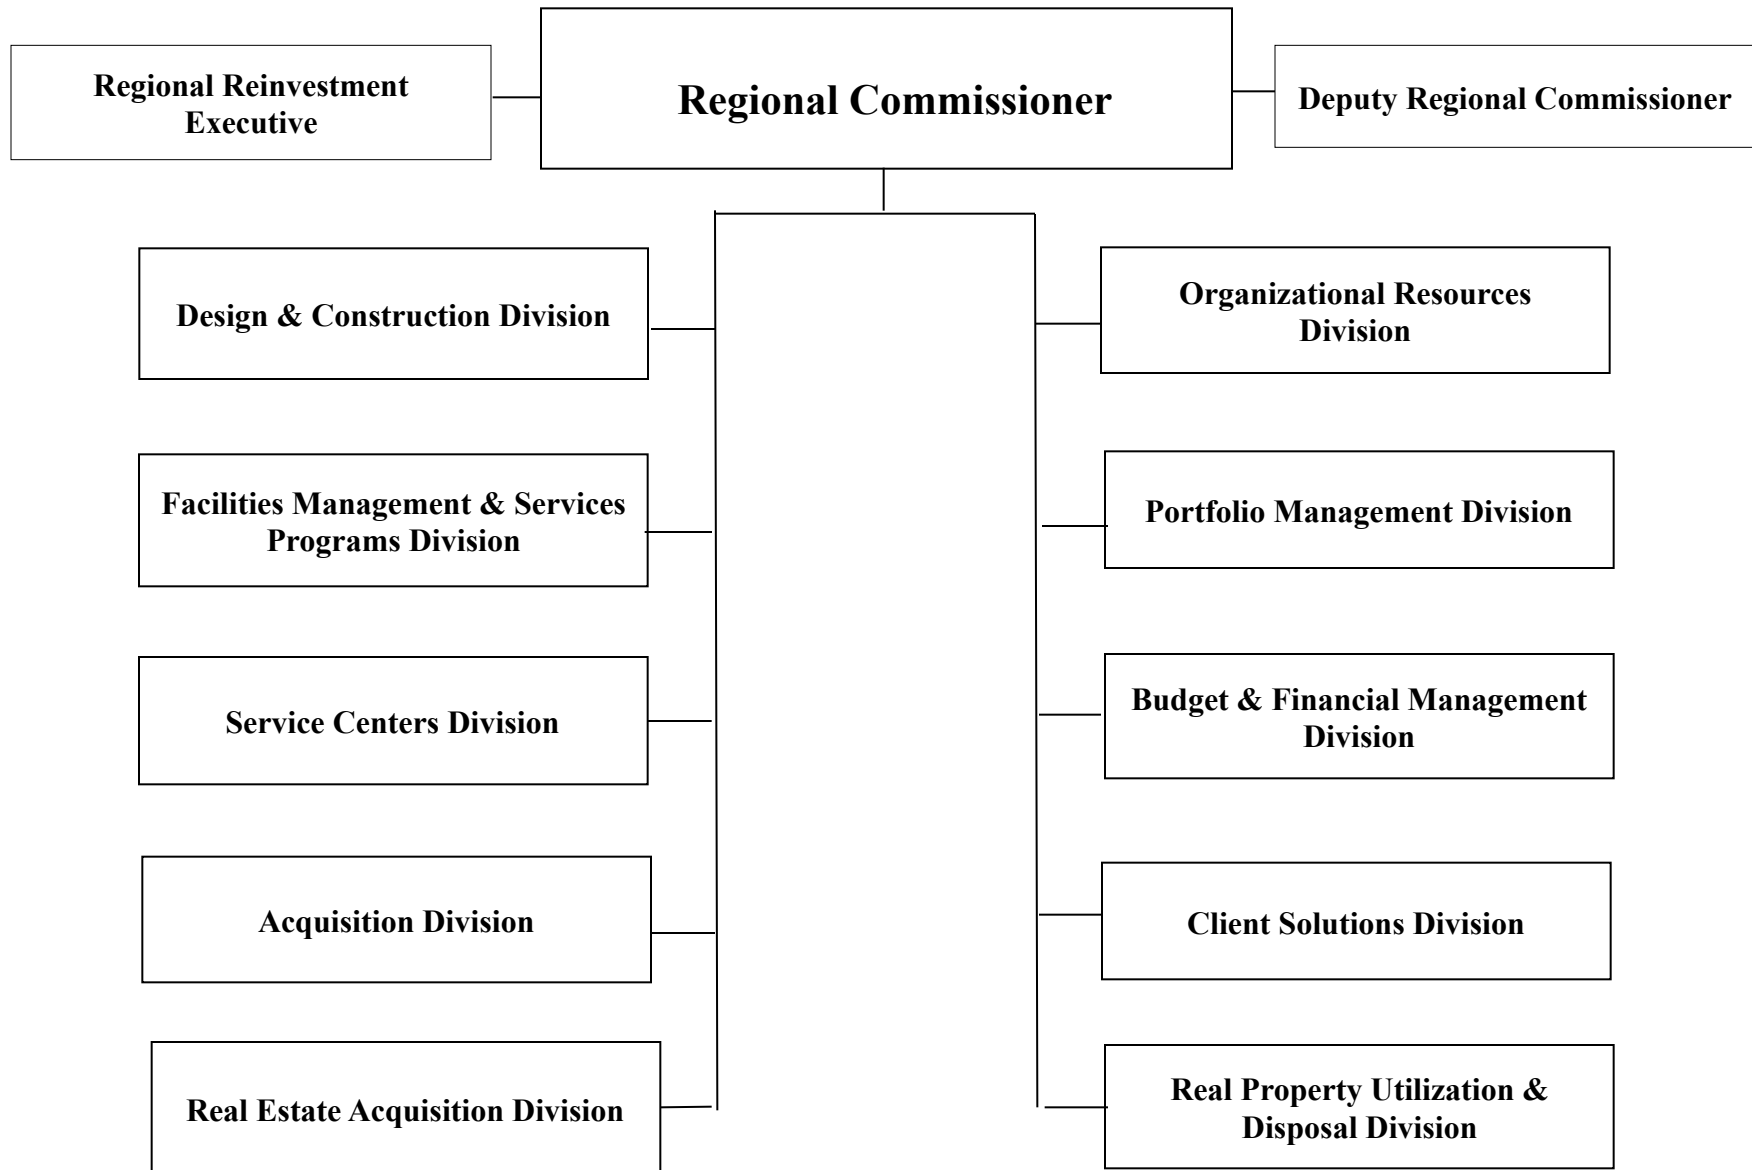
Regional Reinvestment Executive

Regional Commissioner

Deputy Regional Commissioner

Design & Construction Division

Organizational Resources Division

Facilities Management & Services Programs Division

Portfolio Management Division

Service Centers Division

Budget & Financial Management Division

Acquisition Division

Client Solutions Division

Real Estate Acquisition Division

Real Property Utilization & Disposal Division